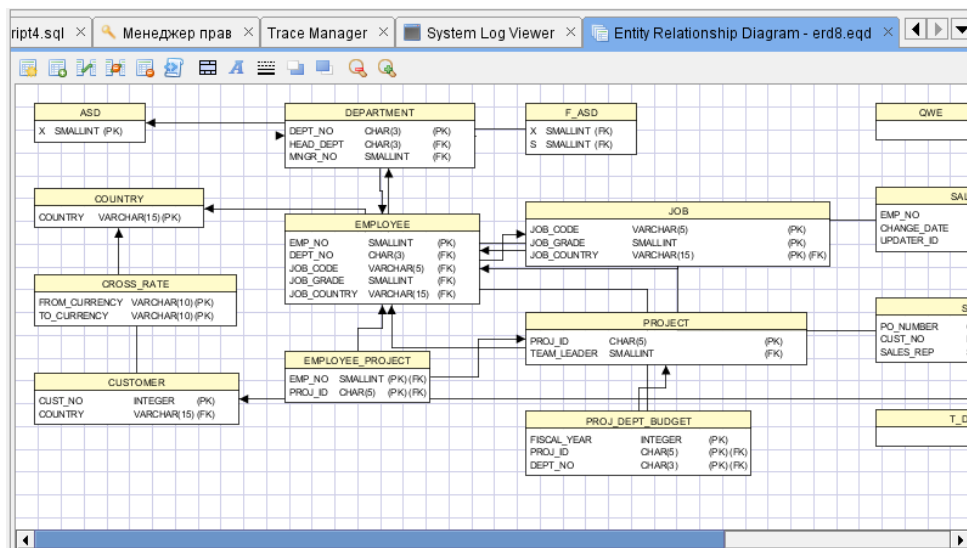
ript4.sql ✕ | Менеджер прав ✕ | Trace Manager ✕ | System Log Viewer ✕ | Entity Relationship Diagram - erd8.eqd ✕

ASD

| X | SMALLINT (PK) |
|---|---|

DEPARTMENT

| DEPT_NO | CHAR(3) | (PK) |
|---|---|---|
| HEAD_DEPT | CHAR(3) | (FK) |
| MNGR_NO | SMALLINT | (FK) |

F_ASD

| X | SMALLINT (FK) |
|---|---|
| S | SMALLINT (FK) |

QWE

COUNTRY

| COUNTRY | VARCHAR(15) (PK) |
|---|---|

EMPLOYEE

| EMP_NO | SMALLINT | (PK) |
|---|---|---|
| DEPT_NO | CHAR(3) | (FK) |
| JOB_CODE | VARCHAR(5) | (FK) |
| JOB_GRADE | SMALLINT | (FK) |
| JOB_COUNTRY | VARCHAR(15) | (FK) |

JOB

| JOB_CODE | VARCHAR(5) | (PK) |
|---|---|---|
| JOB_GRADE | SMALLINT | (PK) |
| JOB_COUNTRY | VARCHAR(15) | (PK) (FK) |

SAL

EMP_NO
CHANGE_DATE
UPDATER_ID

CROSS_RATE

| FROM_CURRENCY | VARCHAR(10) (PK) |
|---|---|
| TO_CURRENCY | VARCHAR(10) (PK) |

S

PO_NUMBER
CUST_NO
SALES_REP

PROJECT

| PROJ_ID | CHAR(5) | (PK) |
|---|---|---|
| TEAM_LEADER | SMALLINT | (FK) |

EMPLOYEE_PROJECT

| EMP_NO | SMALLINT (PK) (FK) |
|---|---|
| PROJ_ID | CHAR(5) (PK) (FK) |

CUSTOMER

| CUST_NO | INTEGER | (PK) |
|---|---|---|
| COUNTRY | VARCHAR(15) | (FK) |

PROJ_DEPT_BUDGET

| FISCAL_YEAR | INTEGER | (PK) |
|---|---|---|
| PROJ_ID | CHAR(5) | (PK) (FK) |
| DEPT_NO | CHAR(3) | (PK) (FK) |

T_D